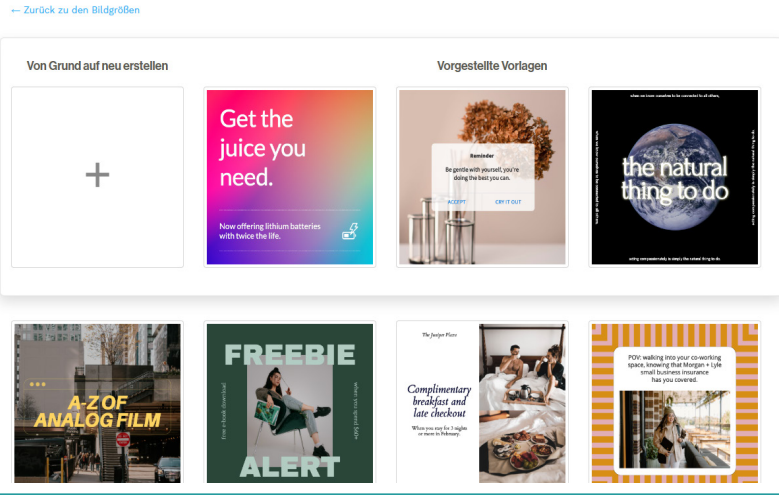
← Zurück zu den Bildgrößen

Von Grund auf neu erstellen

Vorgestellte Vorlagen

+

Get the juice you need.

Now offering lithium batteries with twice the life.

Reminder

Be gentle with yourself, you're doing the best you can.

ACCEPT

CRY IT OUT

when we know ourselves to be connected to all others,

the natural thing to do

acting compassionately is simply the natural thing to do

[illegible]

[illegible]

A-Z OF ANALOG FILM

FREEBIE

Free e-book download

when you spend $40+

ALERT

The Juniper Place

Complimentary breakfast and late checkout

When you stay for 3 nights or more in February.

POV: walking into your co-working space, knowing that Morgan + Lyle small business insurance has you covered.